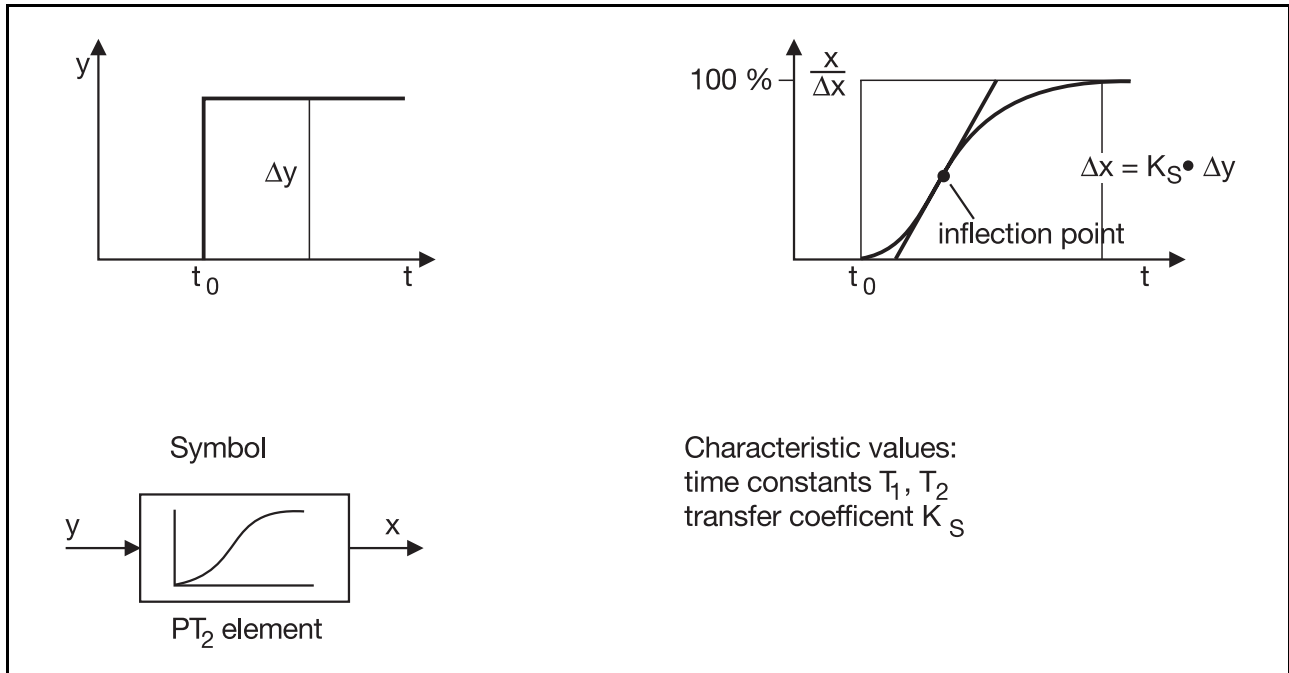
y

$\Delta y$

$t_0$

t

$\frac{x}{\Delta x}$

100 %

$\Delta x = K_S \bullet \Delta y$

inflection point

$t_0$

t

Symbol

y

x

$PT_2$ element

Characteristic values:
time constants $T_1$, $T_2$
transfer coefficent $K_S$